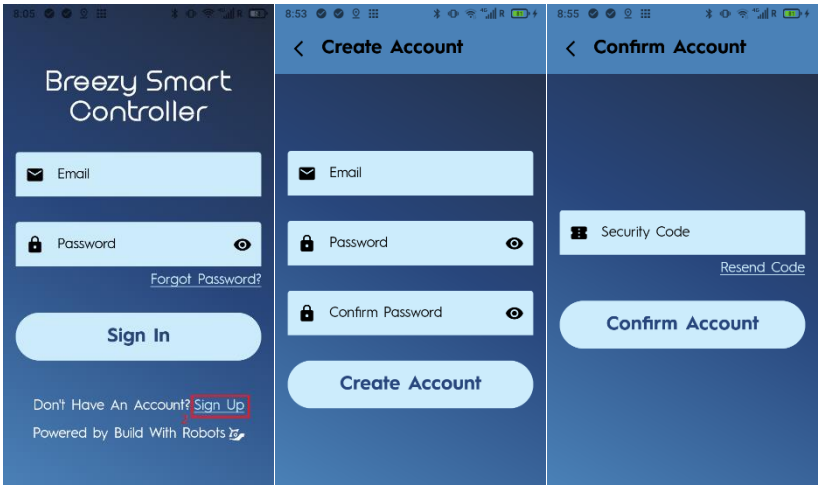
8:05

Breezy Smart Controller

Email

Password

Forgot Password?

Sign In

Don't Have An Account? Sign Up

Powered by Build With Robots

8:53

Create Account

Email

Password

Confirm Password

Create Account

8:55

Confirm Account

Security Code

Resend Code

Confirm Account